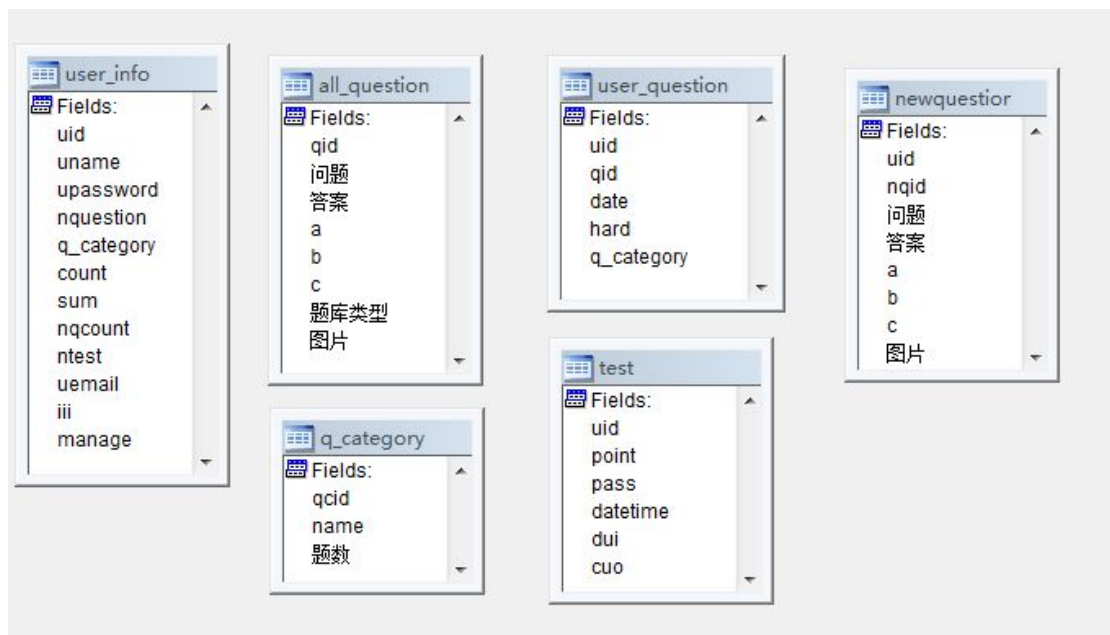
user_info
Fields:
uid
uname
upassword
nquestion
q_category
count
sum
nqcount
ntest
uemail
iii
manage

all_question
Fields:
qid
问题
答案
a
b
c
题库类型
图片

q_category
Fields:
qcid
name
题数

user_question
Fields:
uid
qid
date
hard
q_category

test
Fields:
uid
point
pass
datetime
dui
cuo

newquestior
Fields:
uid
nqid
问题
答案
a
b
c
图片